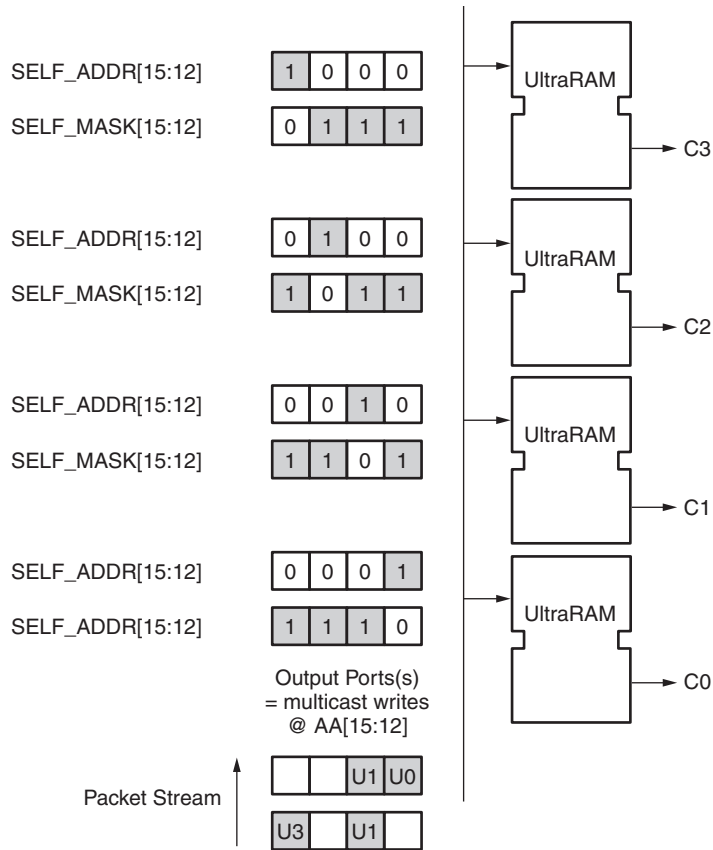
SELF_ADDR[15:12]

| 1 | 0 | 0 | 0 |
|---|---|---|---|

SELF_MASK[15:12]

| 0 | 1 | 1 | 1 |
|---|---|---|---|

UltraRAM

C3

SELF_ADDR[15:12]

| 0 | 1 | 0 | 0 |
|---|---|---|---|

SELF_MASK[15:12]

| 1 | 0 | 1 | 1 |
|---|---|---|---|

UltraRAM

C2

SELF_ADDR[15:12]

| 0 | 0 | 1 | 0 |
|---|---|---|---|

SELF_MASK[15:12]

| 1 | 1 | 0 | 1 |
|---|---|---|---|

UltraRAM

C1

SELF_ADDR[15:12]

| 0 | 0 | 0 | 1 |
|---|---|---|---|

SELF_ADDR[15:12]

| 1 | 1 | 1 | 0 |
|---|---|---|---|

UltraRAM

C0

Output Ports(s) = multicast writes @ AA[15:12]

Packet Stream

|  |  | U1 | U0 |
|---|---|---|---|
| U3 |  | U1 |  |